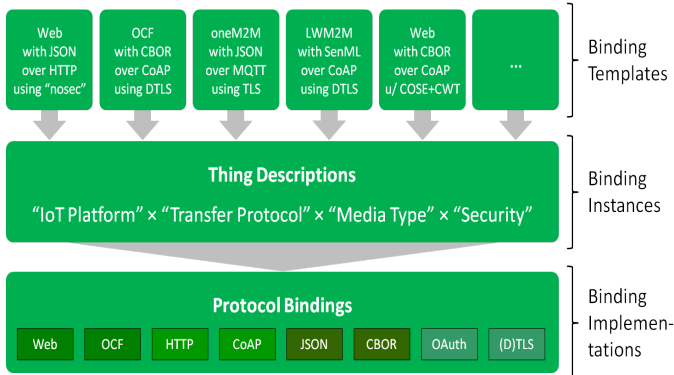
Web with JSON over HTTP using "nosec"

OCF with CBOR over CoAP using DTLS

oneM2M with JSON over MQTT using TLS

LWM2M with SenML over CoAP using DTLS

Web with CBOR over CoAP u/ COSE+CWT

...

Binding Templates

Thing Descriptions

"IoT Platform" × "Transfer Protocol" × "Media Type" × "Security"

Binding Instances

Protocol Bindings

| Web | OCF | HTTP | CoAP | JSON | CBOR | OAuth | (D)TLS |
|---|---|---|---|---|---|---|---|

Binding Implementations